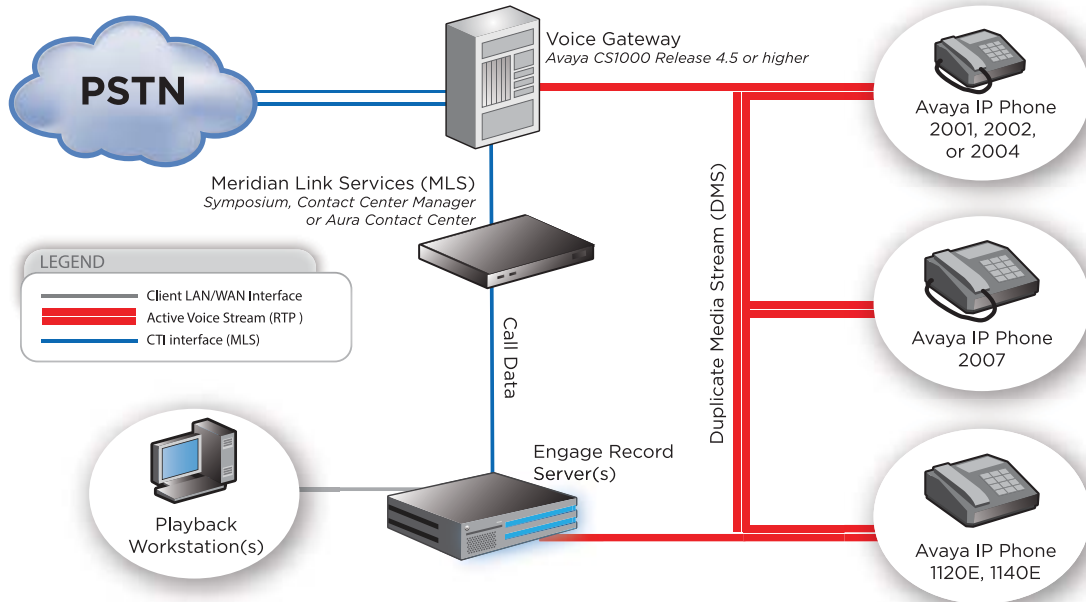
PSTN

Voice Gateway
Avaya CS1000 Release 4.5 or higher

Avaya IP Phone
2001, 2002,
or 2004

Meridian Link Services (MLS)
Symposium, Contact Center Manager
or Aura Contact Center

LEGEND
Client LAN/WAN Interface
Active Voice Stream (RTP )
CTI interface (MLS)

Call Data

Duplicate Media Stream (DMS)

Avaya IP Phone
2007

Engage Record
Server(s)

Playback
Workstation(s)

Avaya IP Phone
1120E, 1140E